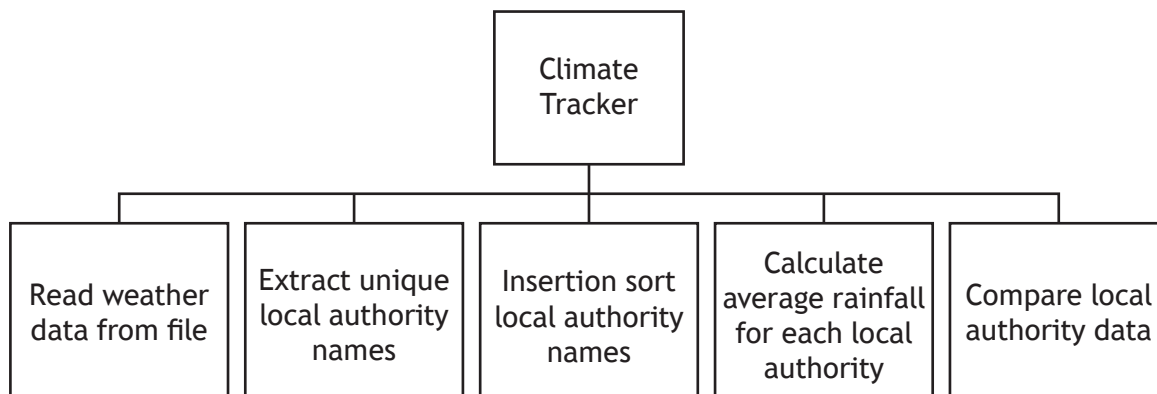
Climate Tracker

Read weather data from file

Extract unique local authority names

Insertion sort local authority names

Calculate average rainfall for each local authority

Compare local authority data